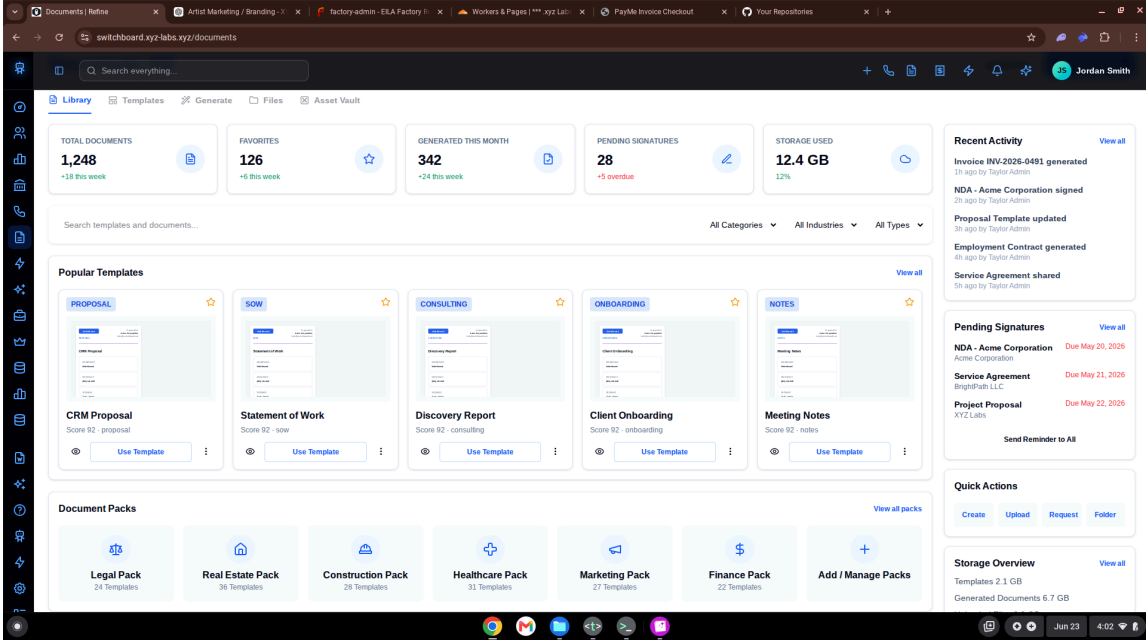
Documents | Refine
Artist Marketing / Branding - X
factory-admin - EILA Factory R
Workers & Pages | *** .xyz Lab
PayMe Invoice Checkout
Your Repositories

switchboard.xyz-labs.xyz/documents

Search everything...

JS Jordan Smith

Library Templates Generate Files Asset Vault

TOTAL DOCUMENTS
1,248
+18 this week

FAVORITES
126
+6 this week

GENERATED THIS MONTH
342
+24 this week

PENDING SIGNATURES
28
+5 overdue

STORAGE USED
12.4 GB
12%

Search templates and documents...

All Categories All Industries All Types

Popular Templates
View all

PROPOSAL
CRM Proposal
Score 92 · proposal
Use Template

SOW
Statement of Work
Score 92 · sow
Use Template

CONSULTING
Discovery Report
Score 92 · consulting
Use Template

ONBOARDING
Client Onboarding
Score 92 · onboarding
Use Template

NOTES
Meeting Notes
Score 92 · notes
Use Template

Document Packs
View all packs

Legal Pack
24 Templates

Real Estate Pack
36 Templates

Construction Pack
28 Templates

Healthcare Pack
31 Templates

Marketing Pack
27 Templates

Finance Pack
22 Templates

Add / Manage Packs

Recent Activity
View all
Invoice INV-2026-0491 generated
1h ago by Taylor Admin
NDA - Acme Corporation signed
2h ago by Taylor Admin
Proposal Template updated
3h ago by Taylor Admin
Employment Contract generated
4h ago by Taylor Admin
Service Agreement shared
5h ago by Taylor Admin

Pending Signatures
View all
NDA - Acme Corporation
Acme Corporation
Due May 20, 2026
Service Agreement
BrightPath LLC
Due May 21, 2026
Project Proposal
XYZ Labs
Due May 22, 2026
Send Reminder to All

Quick Actions
Create Upload Request Folder

Storage Overview
View all
Templates 2.1 GB
Generated Documents 6.7 GB

Jun 23 4:02